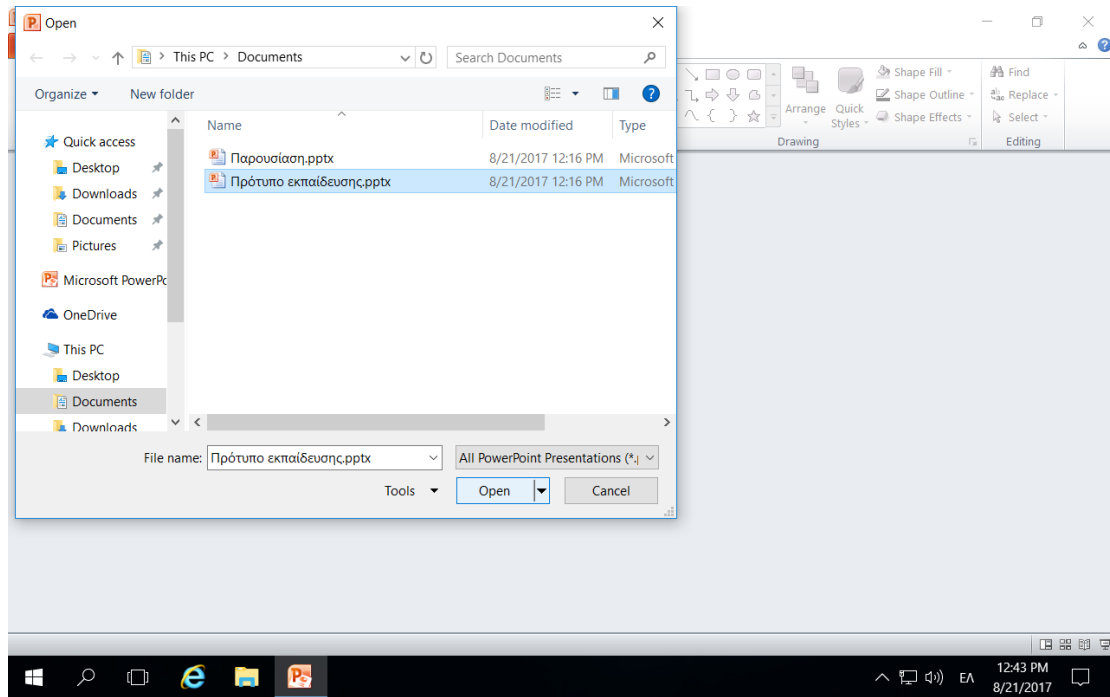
Open

This PC > Documents

Search Documents

Organize ▾ New folder

Quick access
Desktop
Downloads
Documents
Pictures
Microsoft PowerPo
OneDrive
This PC
Desktop
Documents
Downloads

| Name | Date modified | Type |
|---|---|---|
| Παρουσίαση.pptx | 8/21/2017 12:16 PM | Microsoft |
| Πρότυπο εκπαίδευσης.pptx | 8/21/2017 12:16 PM | Microsoft |

File name: Πρότυπο εκπαίδευσης.pptx

All PowerPoint Presentations (*.

Tools ▾ Open Cancel

Arrange Quick Styles

Shape Fill
Shape Outline
Shape Effects

Drawing

Find
Replace
Select

Editing

ΕΛ 12:43 PM 8/21/2017